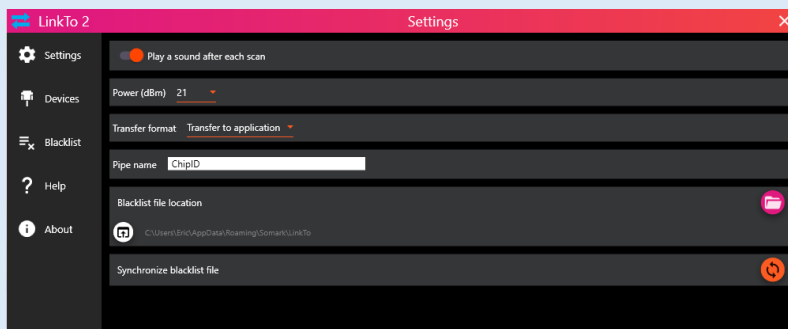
LinkTo 2
Settings
×

Settings
Devices
Blacklist
Help
About

Play a sound after each scan

Power (dBm) 21

Transfer format Transfer to application

Pipe name ChipID

Blacklist file location

C:\Users\Eric\AppData\Roaming\Somark\LinkTo

Synchronize blacklist file